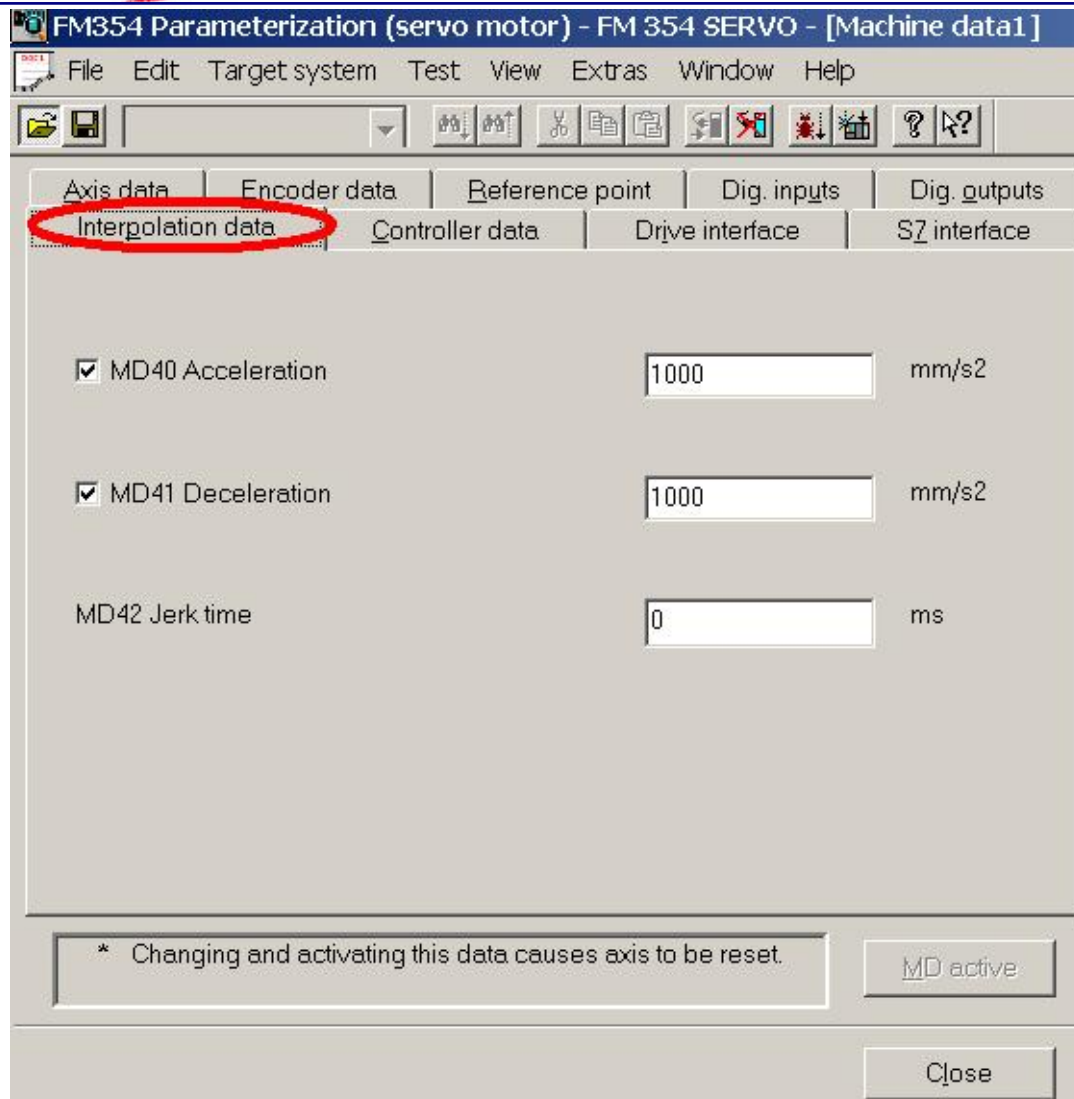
FM354 Parameterization (servo motor) - FM 354 SERVO - [Machine data1]

File Edit Target system Test View Extras Window Help

Axis data | Encoder data | Reference point | Dig. inputs | Dig. outputs

Interpolation data | Controller data | Drive interface | S7 interface

☑ MD40 Acceleration 1000 mm/s2

☑ MD41 Deceleration 1000 mm/s2

MD42 Jerk time 0 ms

* Changing and activating this data causes axis to be reset.

MD active

Close